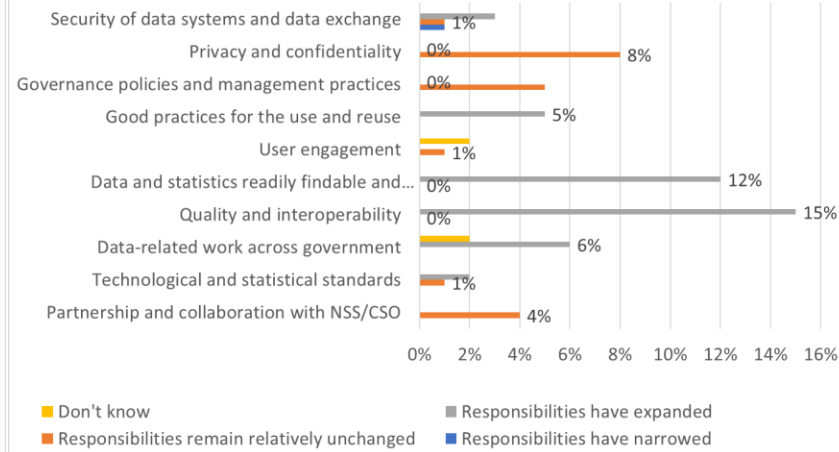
Security of data systems and data exchange
Privacy and confidentiality
Governance policies and management practices
Good practices for the use and reuse
User engagement
Data and statistics readily findable and...
Quality and interoperability
Data-related work across government
Technological and statistical standards
Partnership and collaboration with NSS/CSO

1%
0%
8%
0%
5%
1%
0%
12%
0%
15%
6%
1%
4%

0% 2% 4% 6% 8% 10% 12% 14% 16%

Don't know
Responsibilities have expanded
Responsibilities remain relatively unchanged
Responsibilities have narrowed